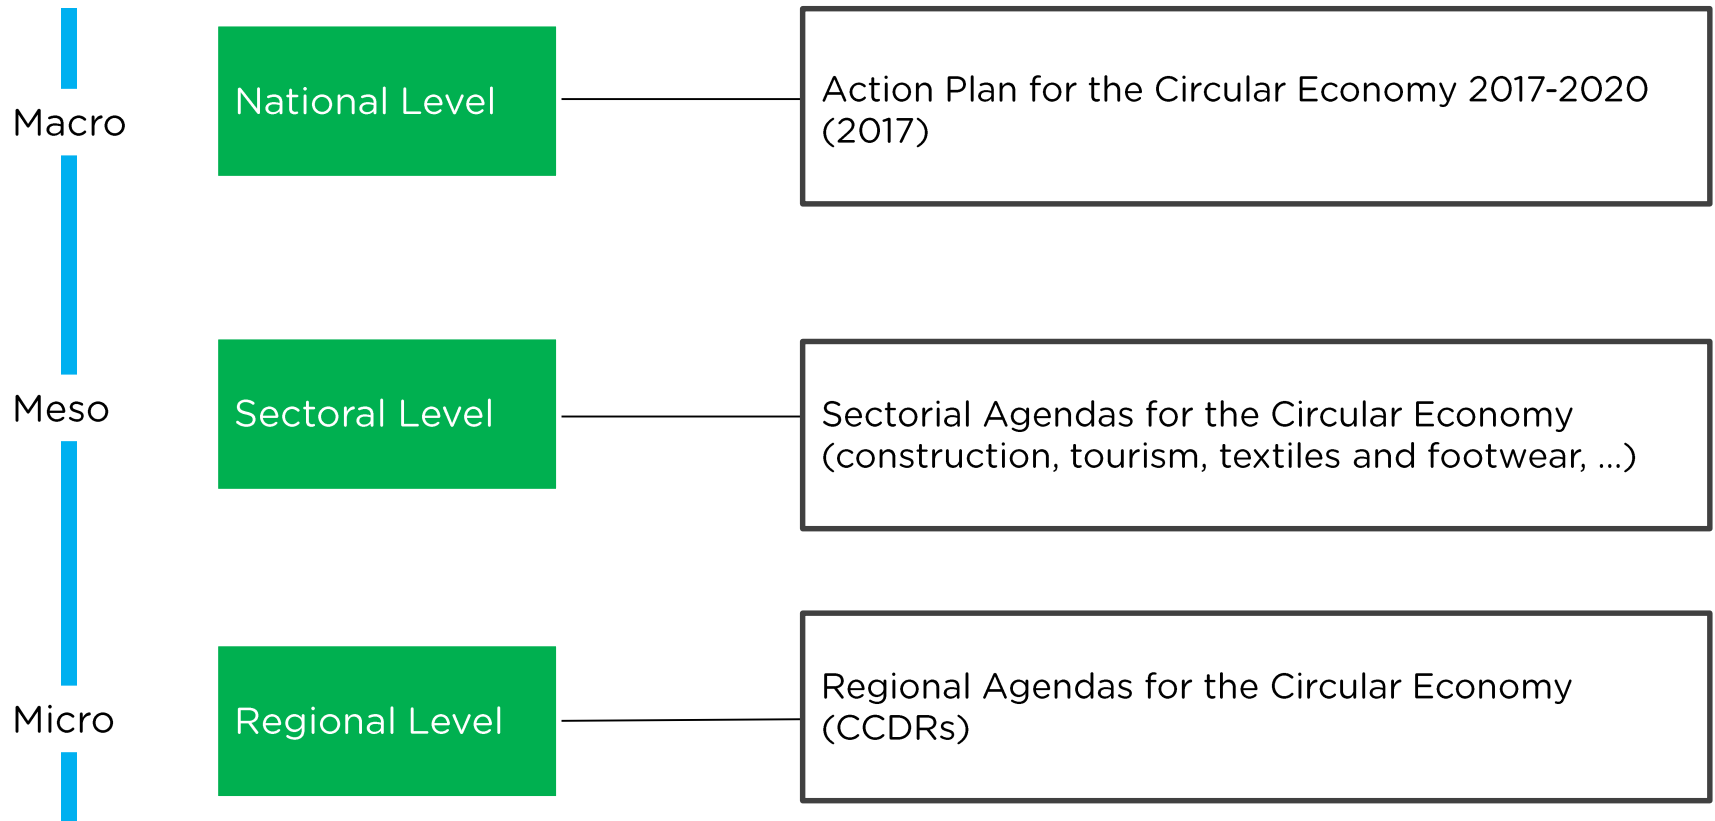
Macro

National Level

Action Plan for the Circular Economy 2017-2020 (2017)

Meso

Sectoral Level

Sectorial Agendas for the Circular Economy (construction, tourism, textiles and footwear, ...)

Micro

Regional Level

Regional Agendas for the Circular Economy (CCDRs)